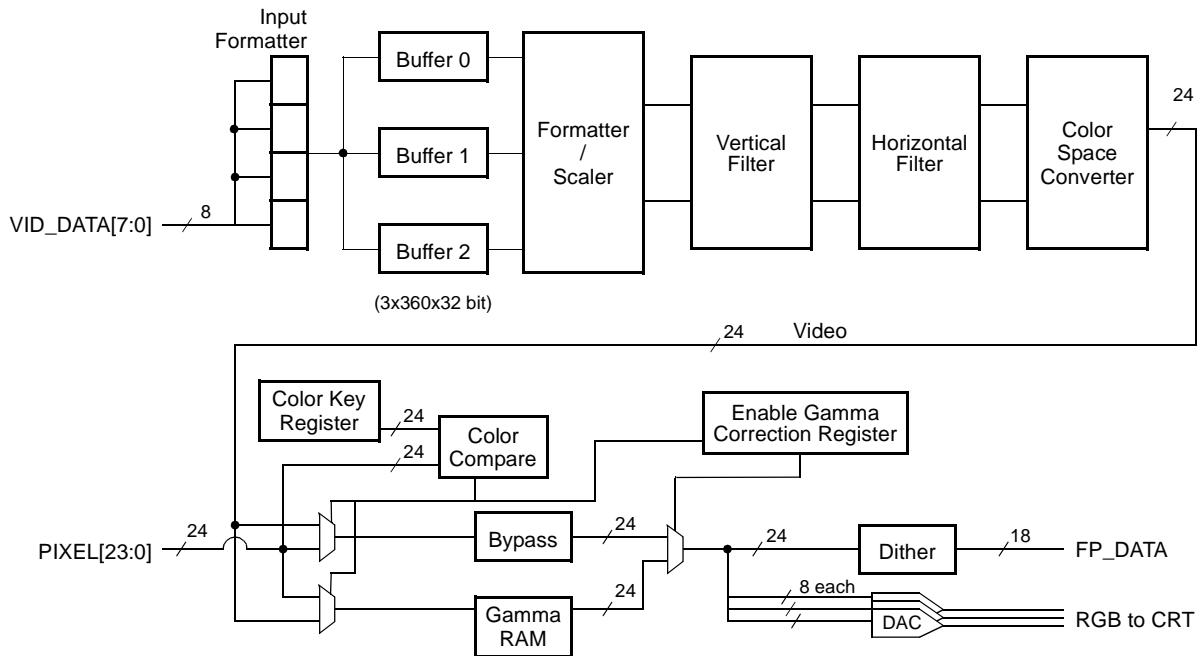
Input Formatter

Buffer 0

Buffer 1

Buffer 2

(3x360x32 bit)

Formatter / Scaler

Vertical Filter

Horizontal Filter

Color Space Converter

24

VID_DATA[7:0]

8

24

Video

Color Key Register

24

Color Compare

24

Enable Gamma Correction Register

PIXEL[23:0]

24

Bypass

24

24

Dither

18

FP_DATA

Gamma RAM

24

8 each

DAC

RGB to CRT